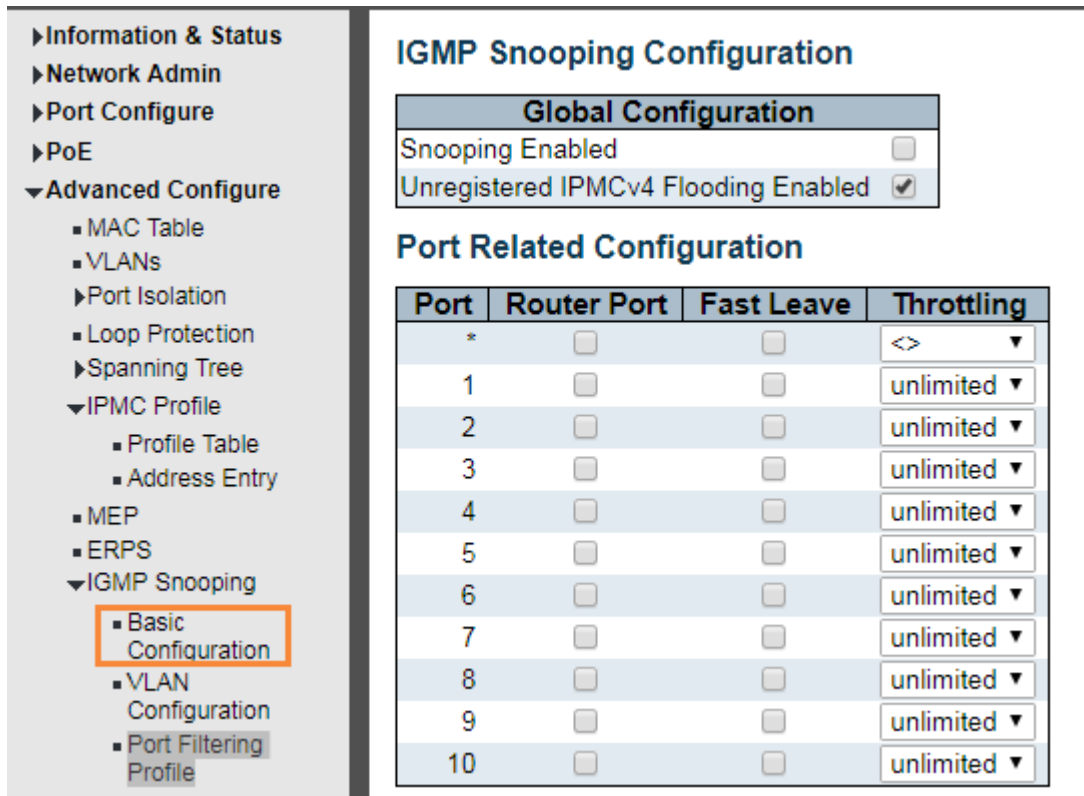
▶Information & Status
▶Network Admin
▶Port Configure
▶PoE
▼Advanced Configure
▪ MAC Table
▪ VLANs
▶Port Isolation
▪ Loop Protection
▶Spanning Tree
▼IPMC Profile
▪ Profile Table
▪ Address Entry
▪ MEP
▪ ERPS
▼IGMP Snooping
▪ Basic Configuration
▪ VLAN Configuration
▪ Port Filtering Profile

IGMP Snooping Configuration

| Global Configuration | |
|---|---|
| Snooping Enabled | ☐ |
| Unregistered IPMCv4 Flooding Enabled | ☑ |

Port Related Configuration

| Port | Router Port | Fast Leave | Throttling |
|---|---|---|---|
| * | ☐ | ☐ | <> ▼ |
| 1 | ☐ | ☐ | unlimited ▼ |
| 2 | ☐ | ☐ | unlimited ▼ |
| 3 | ☐ | ☐ | unlimited ▼ |
| 4 | ☐ | ☐ | unlimited ▼ |
| 5 | ☐ | ☐ | unlimited ▼ |
| 6 | ☐ | ☐ | unlimited ▼ |
| 7 | ☐ | ☐ | unlimited ▼ |
| 8 | ☐ | ☐ | unlimited ▼ |
| 9 | ☐ | ☐ | unlimited ▼ |
| 10 | ☐ | ☐ | unlimited ▼ |